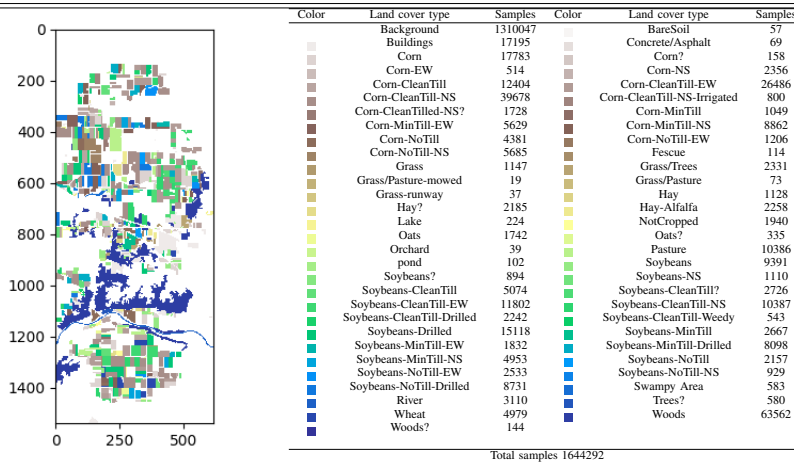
0
200
400
600
800
1000
1200
1400
0
250
500

| Color | Land cover type | Samples | Color | Land cover type | Samples |
|---|---|---|---|---|---|
| | Background | 1310047 | | BareSoil | 57 |
| | Buildings | 17195 | | Concrete/Asphalt | 69 |
| | Corn | 17783 | | Corn? | 158 |
| | Corn-EW | 514 | | Corn-NS | 2356 |
| | Corn-CleanTill | 12404 | | Corn-CleanTill-EW | 26486 |
| | Corn-CleanTill-NS | 39678 | | Corn-CleanTill-NS-Irrigated | 800 |
| | Corn-CleanTilled-NS? | 1728 | | Corn-MinTill | 1049 |
| | Corn-MinTill-EW | 5629 | | Corn-MinTill-NS | 8862 |
| | Corn-NoTill | 4381 | | Corn-NoTill-EW | 1206 |
| | Corn-NoTill-NS | 5685 | | Fescue | 114 |
| | Grass | 1147 | | Grass/Trees | 2331 |
| | Grass/Pasture-mowed | 19 | | Grass/Pasture | 73 |
| | Grass-runway | 37 | | Hay | 1128 |
| | Hay? | 2185 | | Hay-Alfalfa | 2258 |
| | Lake | 224 | | NotCropped | 1940 |
| | Oats | 1742 | | Oats? | 335 |
| | Orchard | 39 | | Pasture | 10386 |
| | pond | 102 | | Soybeans | 9391 |
| | Soybeans? | 894 | | Soybeans-NS | 1110 |
| | Soybeans-CleanTill | 5074 | | Soybeans-CleanTill? | 2726 |
| | Soybeans-CleanTill-EW | 11802 | | Soybeans-CleanTill-NS | 10387 |
| | Soybeans-CleanTill-Drilled | 2242 | | Soybeans-CleanTill-Weedy | 543 |
| | Soybeans-Drilled | 15118 | | Soybeans-MinTill | 2667 |
| | Soybeans-MinTill-EW | 1832 | | Soybeans-MinTill-Drilled | 8098 |
| | Soybeans-MinTill-NS | 4953 | | Soybeans-NoTill | 2157 |
| | Soybeans-NoTill-EW | 2533 | | Soybeans-NoTill-NS | 929 |
| | Soybeans-NoTill-Drilled | 8731 | | Swampy Area | 583 |
| | River | 3110 | | Trees? | 580 |
| | Wheat | 4979 | | Woods | 63562 |
| | Woods? | 144 | | | |

Total samples 1644292